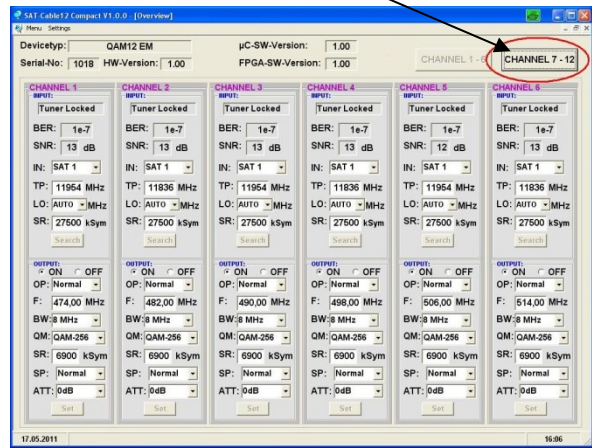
SAT-Cable12 Compact V1.0.0 - [Overview]
Menu Settings

Devicetyp: QAM12 EM
Serial-No: 1018 HW-Version: 1.00
µC-SW-Version: 1.00
FPGA-SW-Version: 1.00
CHANNEL 1 - 6
CHANNEL 7 - 12

| CHANNEL 1 | CHANNEL 2 | CHANNEL 3 | CHANNEL 4 | CHANNEL 5 | CHANNEL 6 |
|---|---|---|---|---|---|
| INPUT: | INPUT: | INPUT: | INPUT: | INPUT: | INPUT: |
| Tuner Locked | Tuner Locked | Tuner Locked | Tuner Locked | Tuner Locked | Tuner Locked |
| BER: 1e-7 | BER: 1e-7 | BER: 1e-7 | BER: 1e-7 | BER: 1e-7 | BER: 1e-7 |
| SNR: 13 dB | SNR: 13 dB | SNR: 13 dB | SNR: 13 dB | SNR: 12 dB | SNR: 13 dB |
| IN: SAT 1 | IN: SAT 1 | IN: SAT 1 | IN: SAT 1 | IN: SAT 1 | IN: SAT 1 |
| TP: 11954 MHz | TP: 11836 MHz | TP: 11954 MHz | TP: 11836 MHz | TP: 11954 MHz | TP: 11836 MHz |
| LO: AUTO MHz | LO: AUTO MHz | LO: AUTO MHz | LO: AUTO MHz | LO: AUTO MHz | LO: AUTO MHz |
| SR: 27500 kSym | SR: 27500 kSym | SR: 27500 kSym | SR: 27500 kSym | SR: 27500 kSym | SR: 27500 kSym |
| Search | Search | Search | Search | Search | Search |
| OUTPUT: | OUTPUT: | OUTPUT: | OUTPUT: | OUTPUT: | OUTPUT: |
| ON OFF | ON OFF | ON OFF | ON OFF | ON OFF | ON OFF |
| OP: Normal | OP: Normal | OP: Normal | OP: Normal | OP: Normal | OP: Normal |
| F: 474,00 MHz | F: 482,00 MHz | F: 490,00 MHz | F: 498,00 MHz | F: 506,00 MHz | F: 514,00 MHz |
| BW: 8 MHz | BW: 8 MHz | BW: 8 MHz | BW: 8 MHz | BW: 8 MHz | BW: 8 MHz |
| QM: QAM-256 | QM: QAM-256 | QM: QAM-256 | QM: QAM-256 | QM: QAM-256 | QM: QAM-256 |
| SR: 6900 kSym | SR: 6900 kSym | SR: 6900 kSym | SR: 6900 kSym | SR: 6900 kSym | SR: 6900 kSym |
| SP: Normal | SP: Normal | SP: Normal | SP: Normal | SP: Normal | SP: Normal |
| ATT: 0dB | ATT: 0dB | ATT: 0dB | ATT: 0dB | ATT: 0dB | ATT: 0dB |
| Set | Set | Set | Set | Set | Set |

17.05.2011
16:06